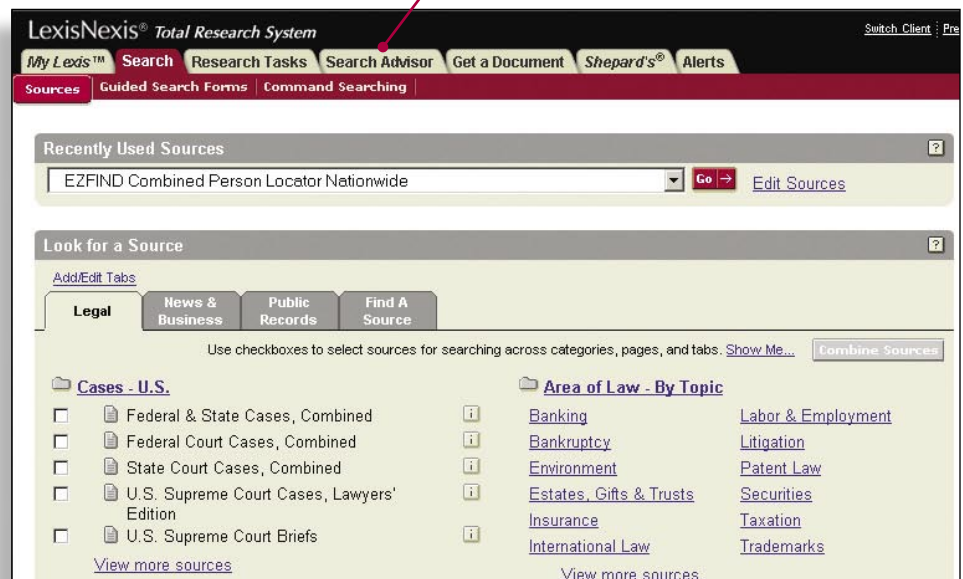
LexisNexis® Total Research System

Switch Client | Pre

My Lexis™ Search Research Tasks Search Advisor Get a Document Shepard's® Alerts

Sources | Guided Search Forms | Command Searching

Recently Used Sources

EZFIND Combined Person Locator Nationwide

Go →

Edit Sources

Look for a Source

Add/Edit Tabs

Legal | News & Business | Public Records | Find A Source

Use checkboxes to select sources for searching across categories, pages, and tabs. Show Me...

Combine Sources

Cases - U.S.

Federal & State Cases, Combined

Federal Court Cases, Combined

State Court Cases, Combined

U.S. Supreme Court Cases, Lawyers' Edition

U.S. Supreme Court Briefs

View more sources

Area of Law - By Topic

Banking

Bankruptcy

Environment

Estates, Gifts & Trusts

Insurance

International Law

Labor & Employment

Litigation

Patent Law

Securities

Taxation

Trademarks

View more sources